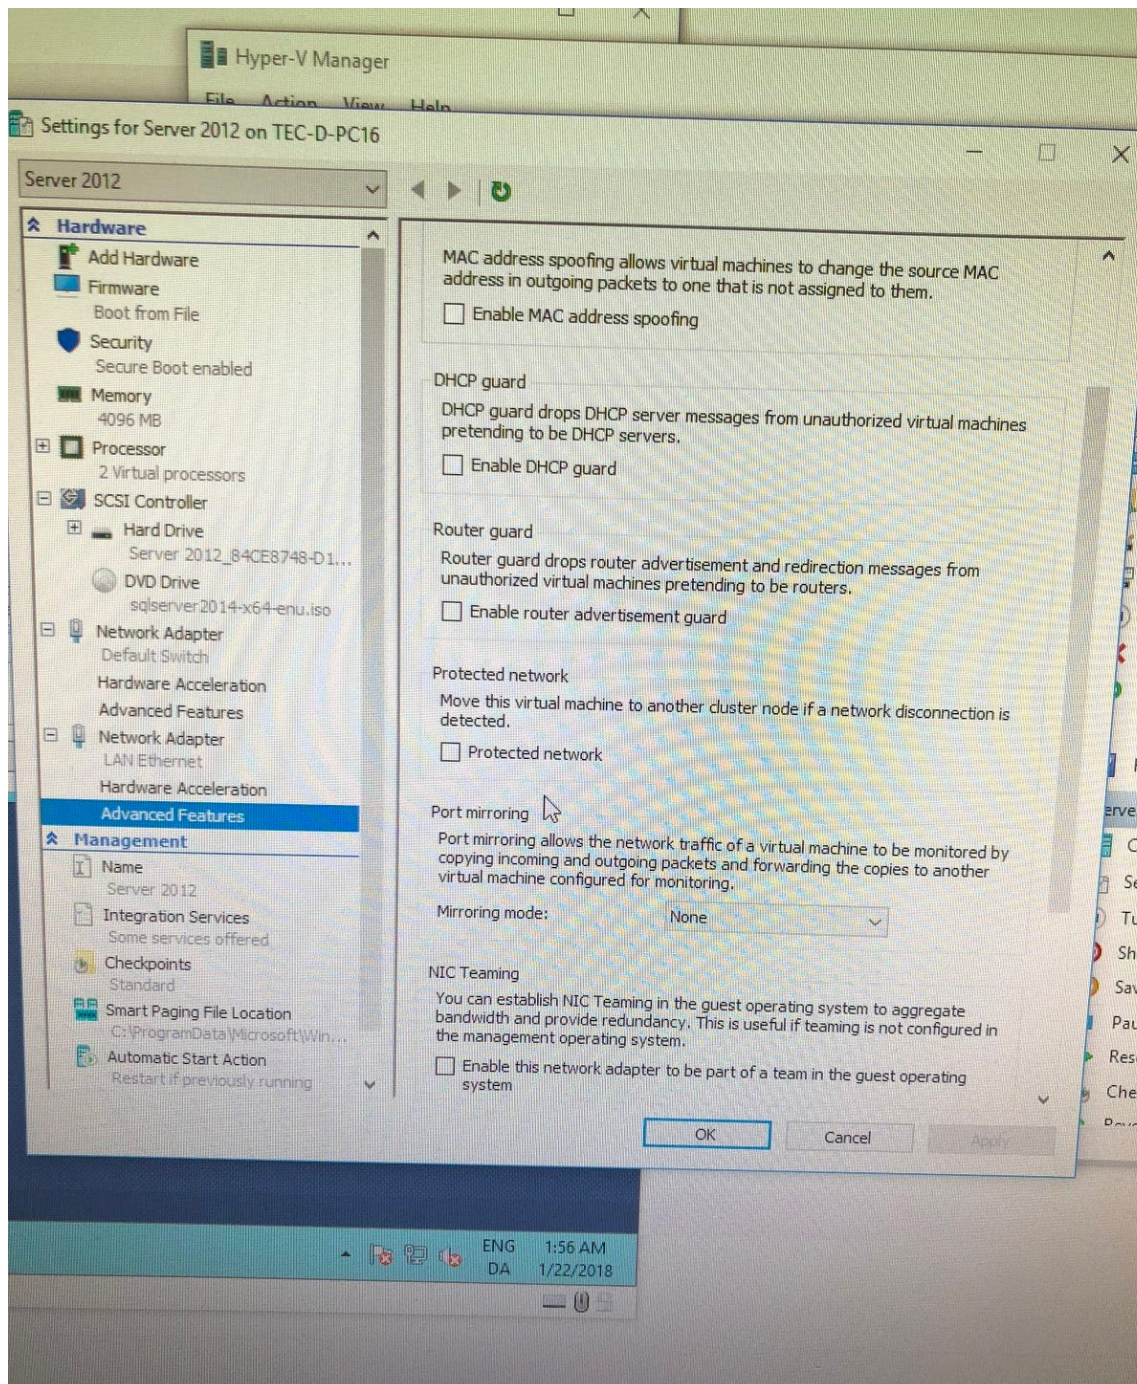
Hyper-V Manager

File Action View Help

Settings for Server 2012 on TEC-D-PC16

Server 2012

Hardware
Add Hardware
Firmware
Boot from File
Security
Secure Boot enabled
Memory
4096 MB
Processor
2 Virtual processors
SCSI Controller
Hard Drive
Server 2012_84CE8748-D1...
DVD Drive
sqlserver2014-x64-enu.iso
Network Adapter
Default Switch
Hardware Acceleration
Advanced Features
Network Adapter
LAN Ethernet
Hardware Acceleration
Advanced Features
Management
Name
Server 2012
Integration Services
Some services offered
Checkpoints
Standard
Smart Paging File Location
C:\ProgramData\Microsoft\Win...
Automatic Start Action
Restart if previously running

MAC address spoofing allows virtual machines to change the source MAC address in outgoing packets to one that is not assigned to them.

Enable MAC address spoofing

DHCP guard

DHCP guard drops DHCP server messages from unauthorized virtual machines pretending to be DHCP servers.

Enable DHCP guard

Router guard

Router guard drops router advertisement and redirection messages from unauthorized virtual machines pretending to be routers.

Enable router advertisement guard

Protected network

Move this virtual machine to another cluster node if a network disconnection is detected.

Protected network

Port mirroring

Port mirroring allows the network traffic of a virtual machine to be monitored by copying incoming and outgoing packets and forwarding the copies to another virtual machine configured for monitoring.

Mirroring mode: None

NIC Teaming

You can establish NIC Teaming in the guest operating system to aggregate bandwidth and provide redundancy. This is useful if teaming is not configured in the management operating system.

Enable this network adapter to be part of a team in the guest operating system

OK Cancel Apply

erve
C
Se
Tu
Sh
Sav
Pau
Res
Che

ENG DA 1:56 AM 1/22/2018